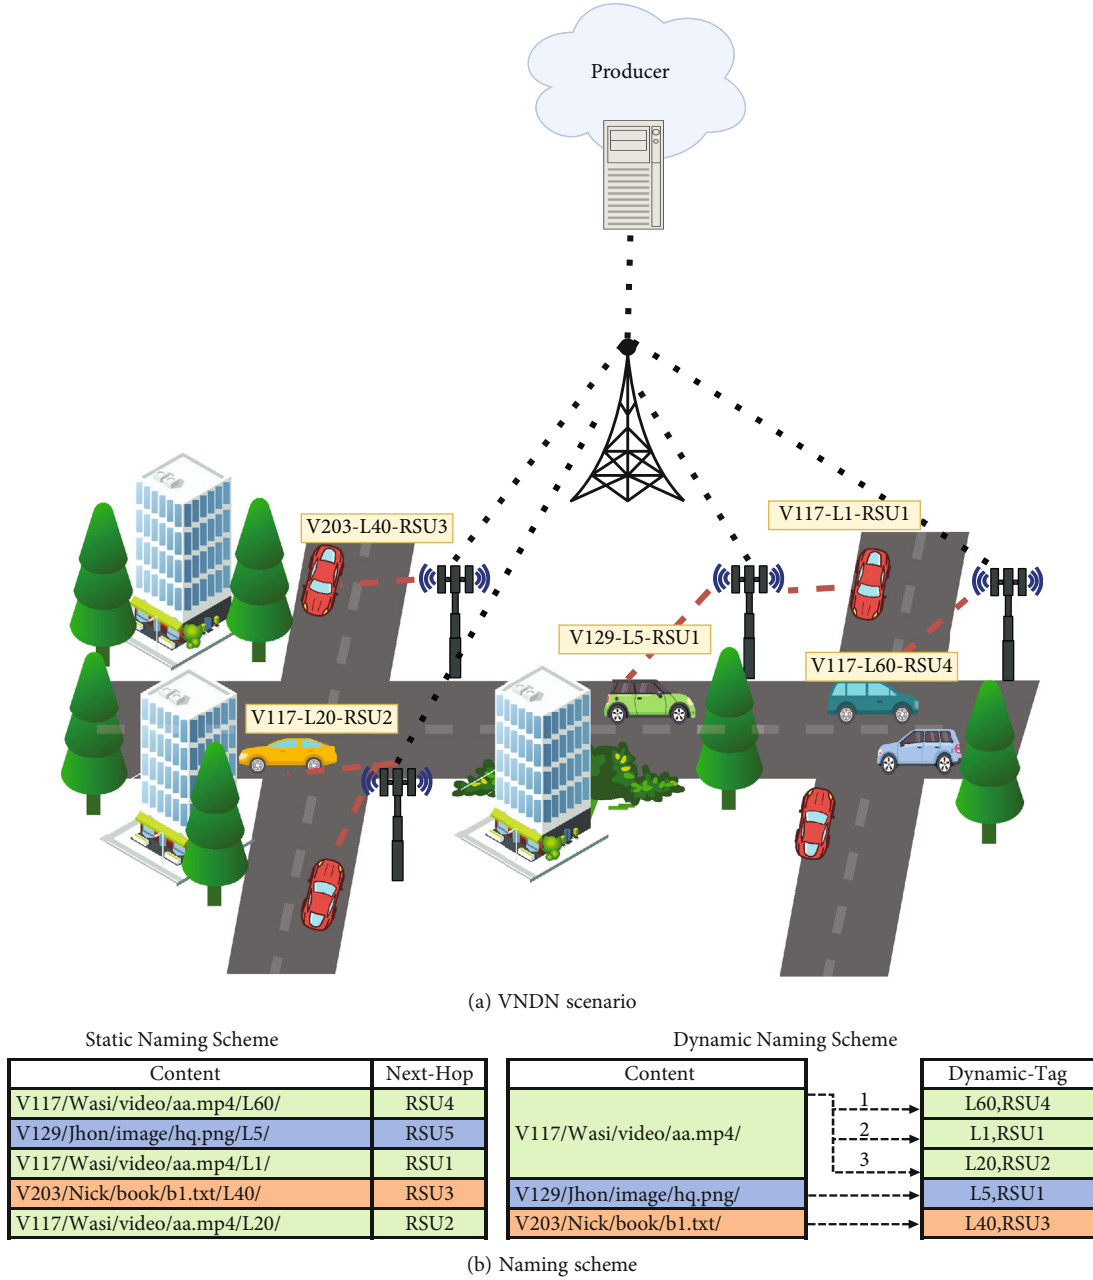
Producer

V203-L40-RSU3

V117-L1-RSU1

V129-L5-RSU1

V117-L60-RSU4

V117-L20-RSU2

(a) VNDN scenario

Static Naming Scheme

| Content | Next-Hop |
|---|---|
| V117/Wasi/video/aa.mp4/L60/ | RSU4 |
| V129/Jhon/image/hq.png/L5/ | RSU5 |
| V117/Wasi/video/aa.mp4/L1/ | RSU1 |
| V203/Nick/book/b1.txt/L40/ | RSU3 |
| V117/Wasi/video/aa.mp4/L20/ | RSU2 |

Dynamic Naming Scheme

| Content |
|---|
| V117/Wasi/video/aa.mp4/ |
| V129/Jhon/image/hq.png/ |
| V203/Nick/book/b1.txt/ |

1
2
3

| Dynamic-Tag |
|---|
| L60,RSU4 |
| L1,RSU1 |
| L20,RSU2 |
| L5,RSU1 |
| L40,RSU3 |

(b) Naming scheme